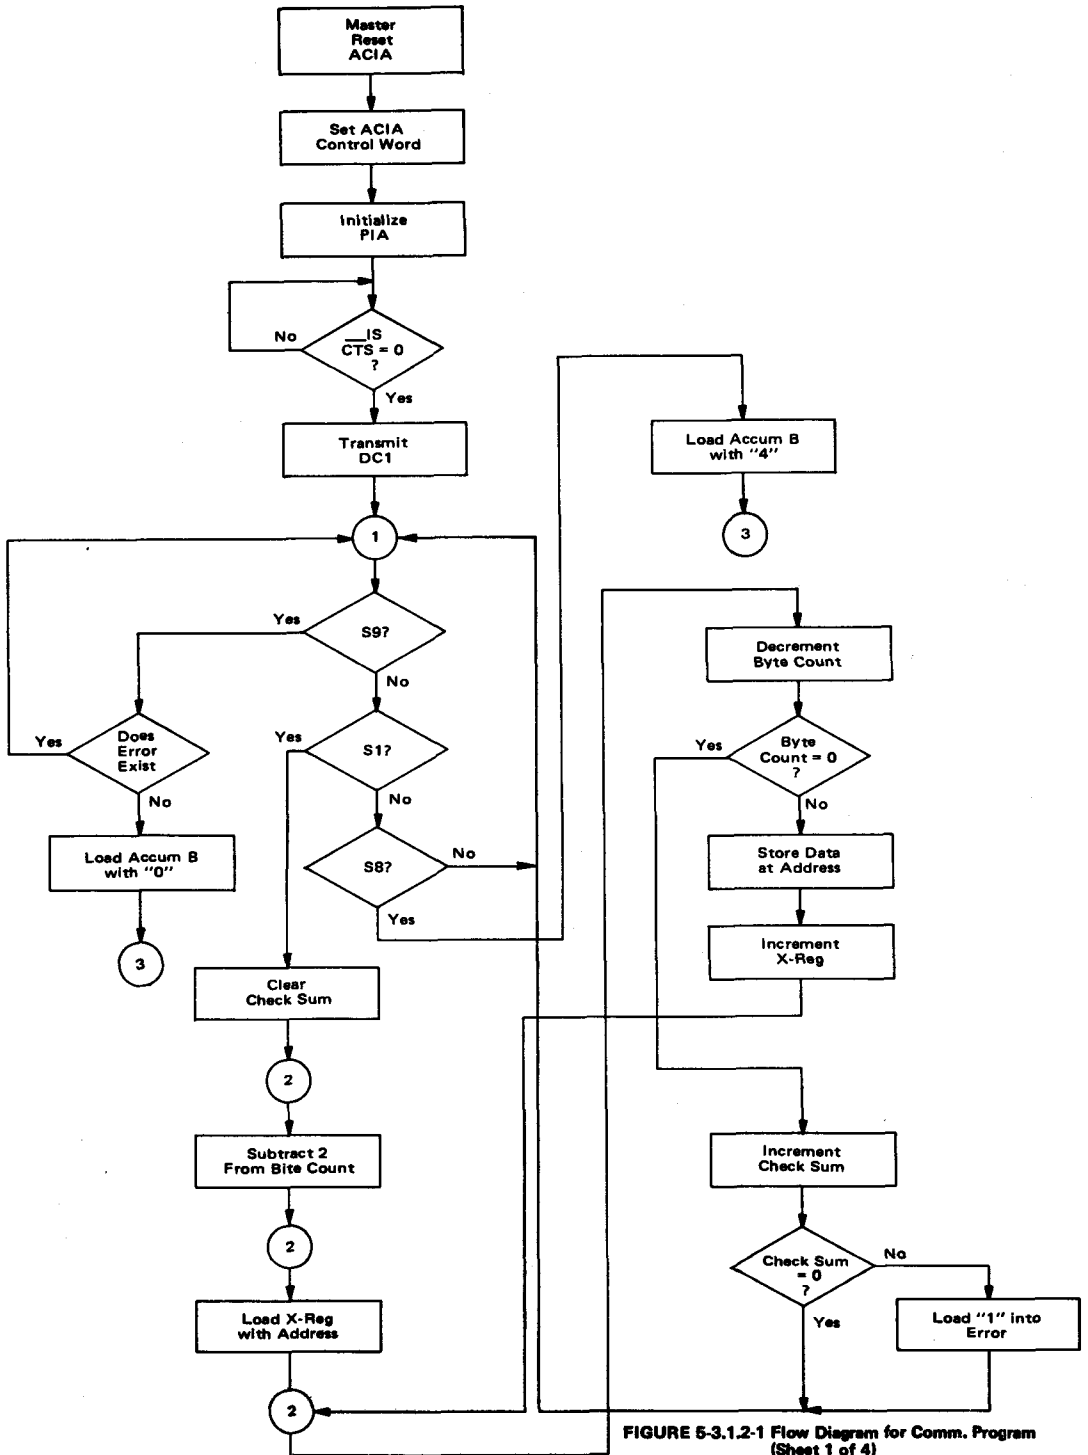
Master Reset ACIA

Set ACIA Control Word

Initialize PIA

No

IS $\overline{CTS}$ = 0 ?

Yes

Transmit DC1

1

Yes

S9?

No

Yes

Does Error Exist

No

Load Accum B with "0"

3

Yes

S1?

No

S8?

No

Yes

Clear Check Sum

2

Subtract 2 From Bite Count

2

Load X-Reg with Address

2

Load Accum B with "4"

3

Decrement Byte Count

Yes

Byte Count = 0 ?

No

Store Data at Address

Increment X-Reg

Increment Check Sum

Check Sum = 0 ?

No

Yes

Load "1" into Error

FIGURE 5-3.1.2-1 Flow Diagram for Comm. Program (Sheet 1 of 4)